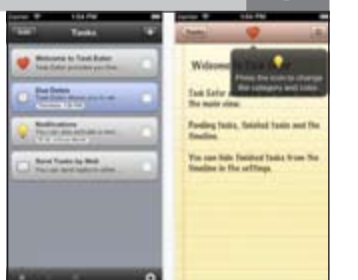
Carrier 1:54 PM
Edit Tasks +
Welcome to Task Eater
Task Eater provides you the
Due Dates
Task Eater allows you to set
Notifications
You can also activate a noti
Send Tasks by Mail
You can send tasks to other

Carrier 1:54 PM
Tasks
Welcome to Task
Press the icon to change the category and color.
Task Eater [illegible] the main view.
Pending tasks, finished tasks and the timeline.
You can hide finished tasks from the timeline in the settings.